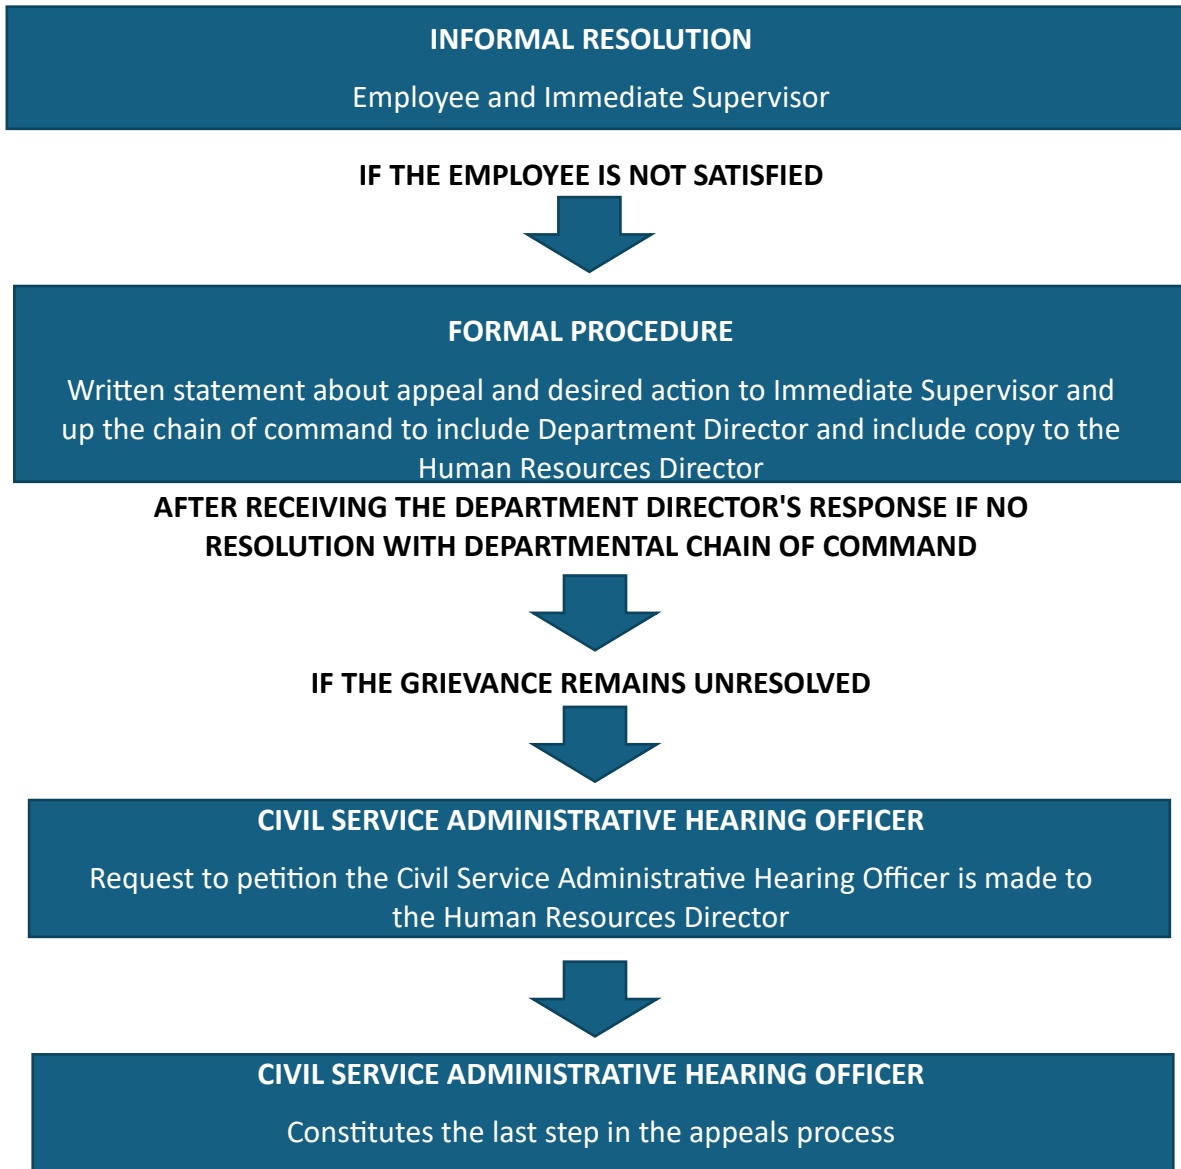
INFORMAL RESOLUTION

Employee and Immediate Supervisor

IF THE EMPLOYEE IS NOT SATISFIED

FORMAL PROCEDURE

Written statement about appeal and desired action to Immediate Supervisor and up the chain of command to include Department Director and include copy to the Human Resources Director

AFTER RECEIVING THE DEPARTMENT DIRECTOR'S RESPONSE IF NO RESOLUTION WITH DEPARTMENTAL CHAIN OF COMMAND

IF THE GRIEVANCE REMAINS UNRESOLVED

CIVIL SERVICE ADMINISTRATIVE HEARING OFFICER

Request to petition the Civil Service Administrative Hearing Officer is made to the Human Resources Director

CIVIL SERVICE ADMINISTRATIVE HEARING OFFICER

Constitutes the last step in the appeals process